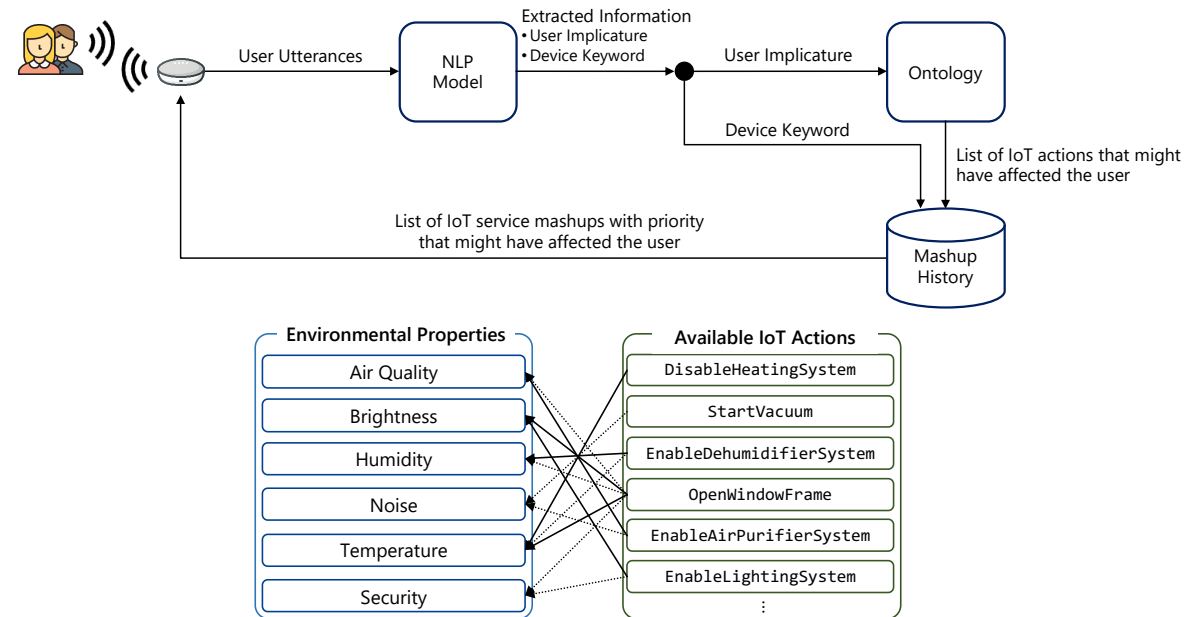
User Utterances

NLP Model

Extracted Information
• User Implicature
• Device Keyword

User Implicature

Ontology

Device Keyword

List of IoT actions that might have affected the user

List of IoT service mashups with priority that might have affected the user

Mashup History

Environmental Properties

Air Quality

Brightness

Humidity

Noise

Temperature

Security

Available IoT Actions

DisableHeatingSystem

StartVacuum

EnableDehumidifierSystem

OpenWindowFrame

EnableAirPurifierSystem

EnableLightingSystem

⋮